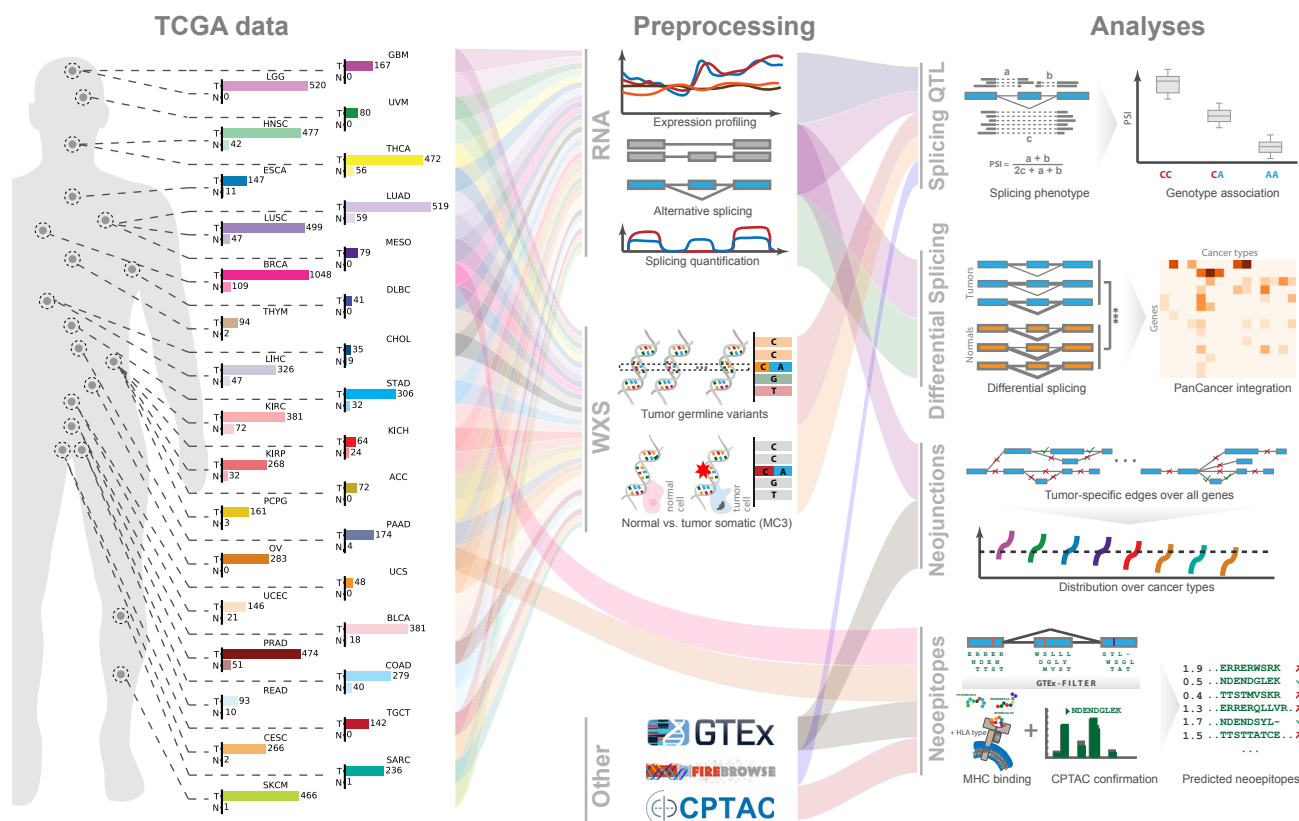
TCGA data

LGG
T 520
N 0

HNSC
T 477
N 42

ESCA
T 147
N 11

LUSC
T 499
N 47

BRCA
T 1048
N 109

THYM
T 94
N 2

LIHC
T 326
N 47

KIRC
T 381
N 72

KIRP
T 268
N 32

PCPG
T 161
N 3

OV
T 283
N 0

UCEC
T 146
N 21

PRAD
T 474
N 51

READ
T 93
N 10

CESC
T 266
N 2

SKCM
T 466
N 1

GBM
T 167
N 0

UVM
T 80
N 0

THCA
T 472
N 56

LUAD
T 519
N 59

MESO
T 79
N 0

DLBC
T 41
N 0

CHOL
T 35
N 9

STAD
T 306
N 32

KICH
T 64
N 24

ACC
T 72
N 0

PAAD
T 174
N 4

UCS
T 48
N 0

BLCA
T 381
N 18

COAD
T 279
N 40

TGCT
T 142
N 0

SARC
T 236
N 1

Preprocessing

RNA
Expression profiling
Alternative splicing
Splicing quantification

WXS
C
C
C A
G
T
Tumor germline variants
normal cell
tumor cell
C
C
C A
G
T
Normal vs. tumor somatic (MC3)

Other
GTEx
FIREBROWSE
CPTAC

Analyses

Splicing QTL
a
b
c
$PSI = \frac{a + b}{2c + a + b}$
Splicing phenotype
PSI
CC
CA
AA
Genotype association

Differential Splicing
Tumors
Normals
***
Differential splicing
Cancer types
Genes
PanCancer integration

Neojunctions
. . .
Tumor-specific edges over all genes
Distribution over cancer types

Neoepitopes
E R R E R
N D E N
T T S T
W S L L
D G L Y
M V S T
S Y L -
W S G L
T A T
GTEx-FILTER
+ HLA type
+
NDENDGLEK
MHC binding
CPTAC confirmation
1.9 ..ERRERWSRK
0.5 ..NDENDGLEK
0.4 ..TTSTMVSKR
1.3 ..ERRERQLLVR.
1.7 ..NDENDSYL-
1.5 ..TTSTTATCE.
...
Predicted neoepitopes